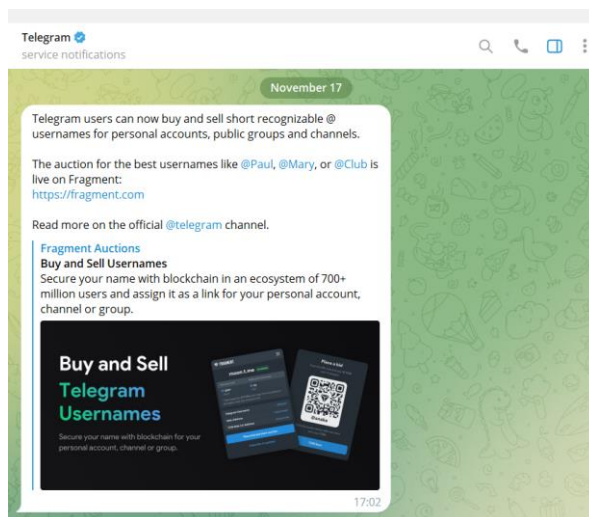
Telegram
service notifications

November 17

Telegram users can now buy and sell short recognizable @ usernames for personal accounts, public groups and channels.

The auction for the best usernames like @Paul, @Mary, or @Club is live on Fragment:
https://fragment.com

Read more on the official @telegram channel.

Fragment Auctions
Buy and Sell Usernames
Secure your name with blockchain in an ecosystem of 700+ million users and assign it as a link for your personal account, channel or group.

Buy and Sell
Telegram
Usernames
Secure your name with blockchain for your personal account, channel or group.

17:02